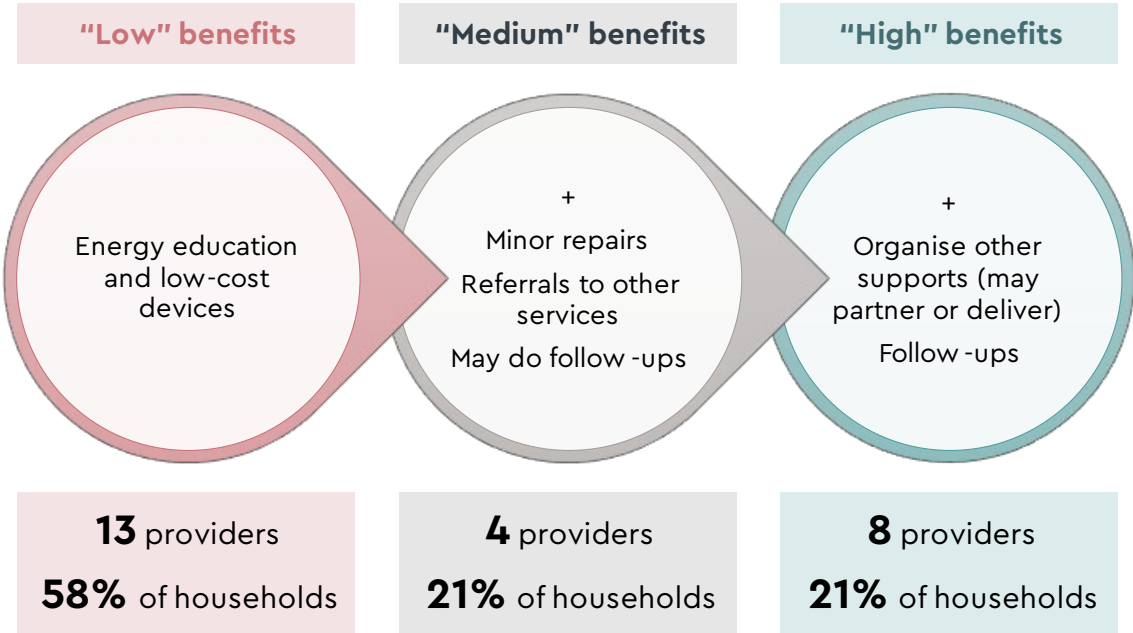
"Low" benefits

"Medium" benefits

"High" benefits

Energy education and low-cost devices

+

Minor repairs

Referrals to other services

May do follow -ups

+

Organise other supports (may partner or deliver)

Follow -ups

**13** providers

**58%** of households

**4** providers

**21%** of households

**8** providers

**21%** of households